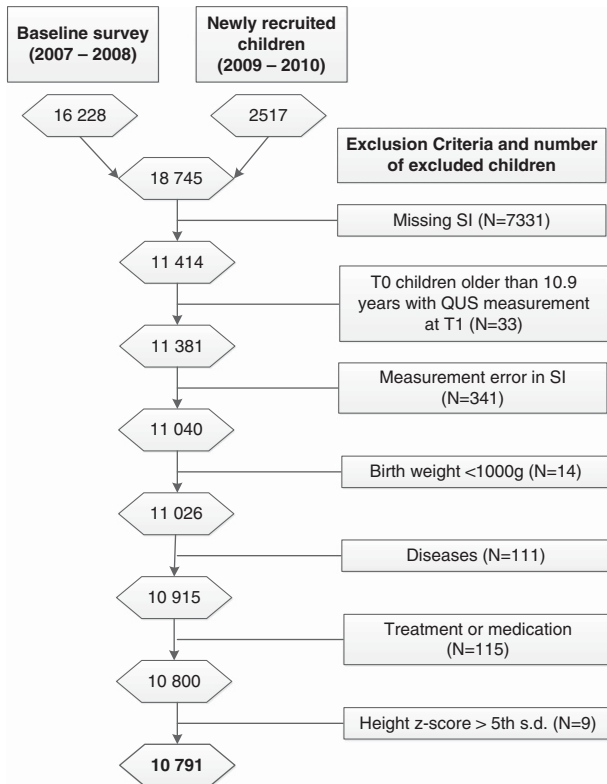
Baseline survey (2007 – 2008)

Newly recruited children (2009 – 2010)

16 228

2517

Exclusion Criteria and number of excluded children

18 745

Missing SI (N=7331)

11 414

T0 children older than 10.9 years with QUS measurement at T1 (N=33)

11 381

Measurement error in SI (N=341)

11 040

Birth weight <1000g (N=14)

11 026

Diseases (N=111)

10 915

Treatment or medication (N=115)

10 800

Height z-score > 5th s.d. (N=9)

10 791